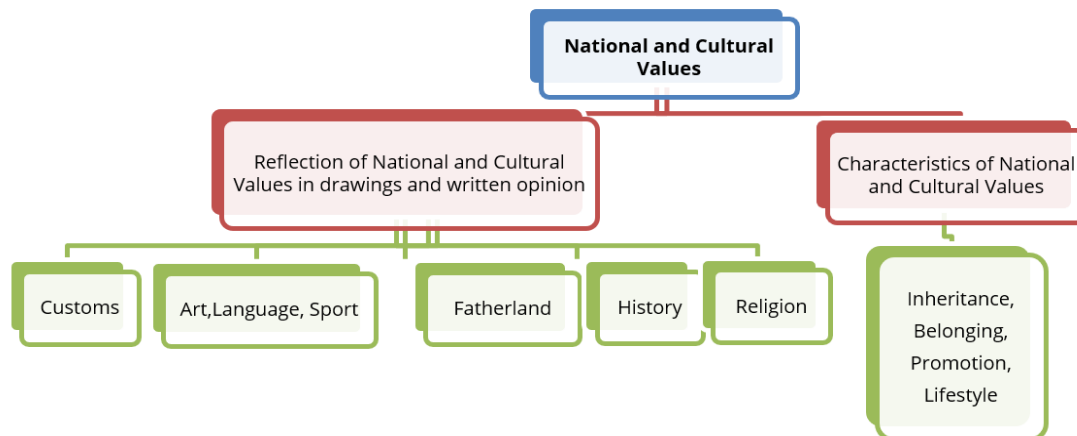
National and Cultural Values

Reflection of National and Cultural Values in drawings and written opinion

Characteristics of National and Cultural Values

Customs

Art,Language, Sport

Fatherland

History

Religion

Inheritance, Belonging, Promotion, Lifestyle